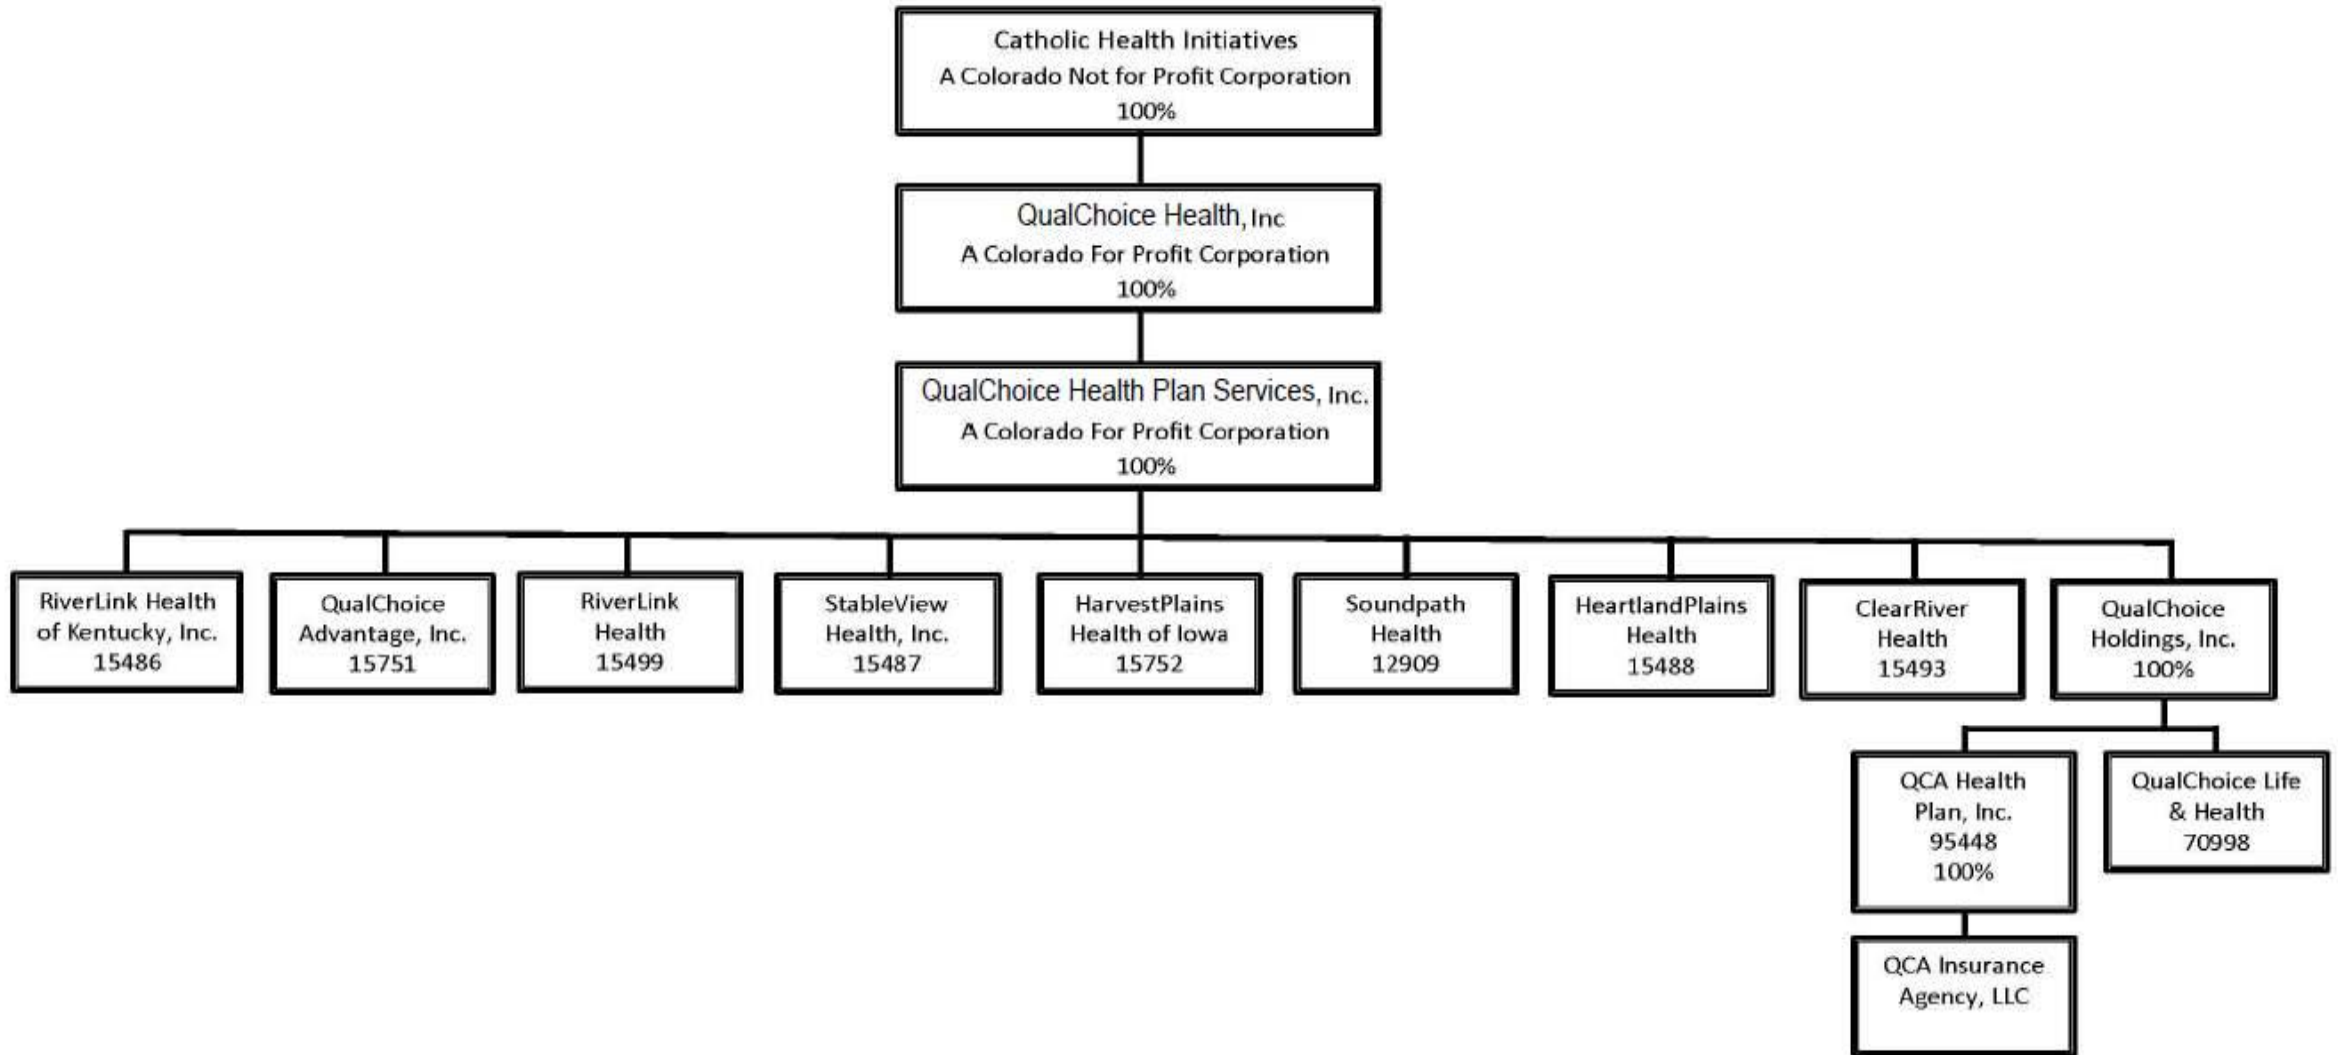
Catholic Health Initiatives
A Colorado Not for Profit Corporation
100%

QualChoice Health, Inc
A Colorado For Profit Corporation
100%

QualChoice Health Plan Services, Inc.
A Colorado For Profit Corporation
100%

RiverLink Health of Kentucky, Inc.
15486

QualChoice Advantage, Inc.
15751

RiverLink Health
15499

StableView Health, Inc.
15487

HarvestPlains Health of Iowa
15752

Soundpath Health
12909

HeartlandPlains Health
15488

ClearRiver Health
15493

QualChoice Holdings, Inc.
100%

QCA Health Plan, Inc.
95448
100%

QualChoice Life & Health
70998

QCA Insurance Agency, LLC